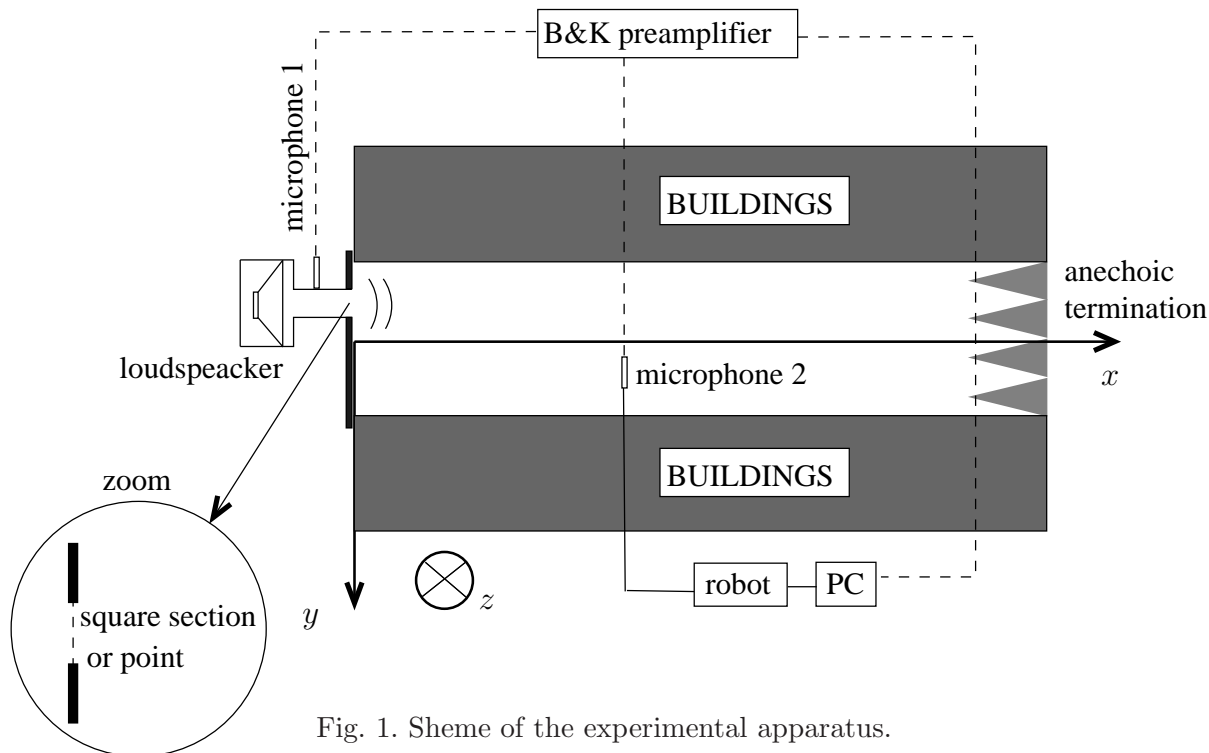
B&K preamplifier

microphone 1

BUILDINGS

anechoic termination

loudspeacker

microphone 2

$x$

BUILDINGS

zoom

square section or point

$y$

$z$

robot

PC

Fig. 1. Sheme of the experimental apparatus.